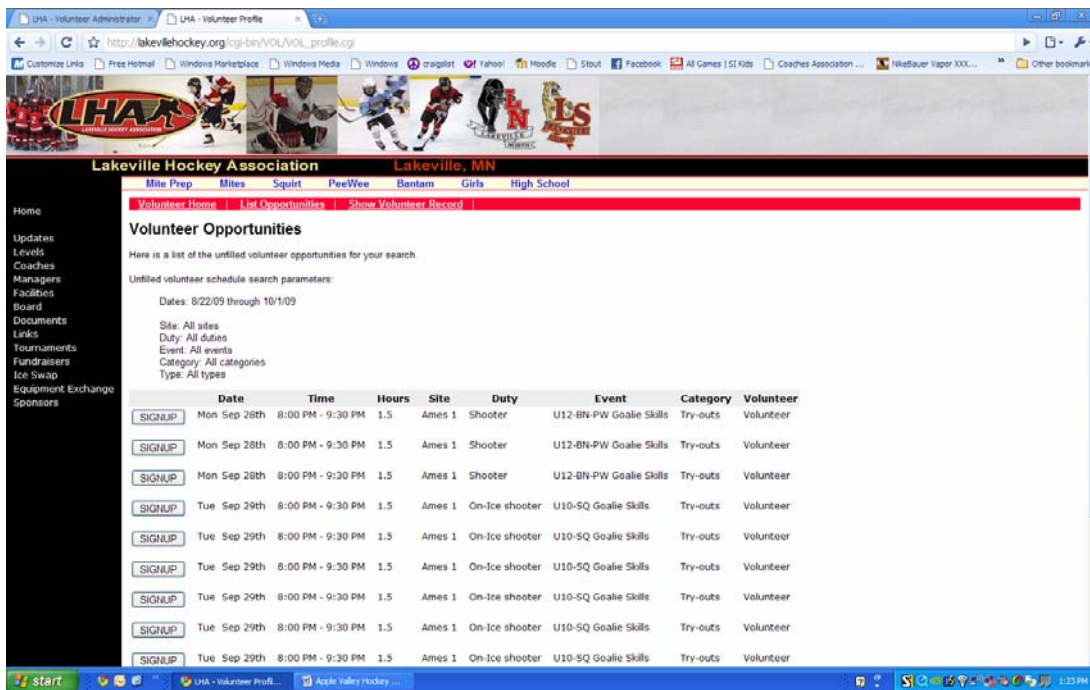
LHA - Volunteer Administrator | LHA - Volunteer Profile

http://lakevillehockey.org/cgi-bin/VOL/VOL_profile.cgi

Customize Links | Free Hotmail | Windows Marketplace | Windows Media | Windows | craigslist | Yahoo! | Moodle | Stout | Facebook | All Games | SI Kids | Coaches Association ... | NikeBauer Vapor XXX... | Other bookmarks

LHA
LAKEVILLE HOCKEY ASSOCIATION
LN
LS

Lakeville Hockey Association Lakeville, MN

Mite Prep | Mites | Squirt | PeeWee | Bantam | Girls | High School

Volunteer Home | List Opportunities | Show Volunteer Record |

Home

Updates
Levels
Coaches
Managers
Facilities
Board
Documents
Links
Tournaments
Fundraisers
Ice Swap
Equipment Exchange
Sponsors

Volunteer Opportunities

Here is a list of the unfilled volunteer opportunities for your search.

Unfilled volunteer schedule search parameters:

Dates: 8/22/09 through 10/1/09

Site: All sites
Duty: All duties
Event: All events
Category: All categories
Type: All types

| | Date | Time | Hours | Site | Duty | Event | Category | Volunteer |
|---|---|---|---|---|---|---|---|---|
| SIGNUP | Mon Sep 28th | 8:00 PM - 9:30 PM | 1.5 | Ames 1 | Shooter | U12-BN-PW Goalie Skills | Try-outs | Volunteer |
| SIGNUP | Mon Sep 28th | 8:00 PM - 9:30 PM | 1.5 | Ames 1 | Shooter | U12-BN-PW Goalie Skills | Try-outs | Volunteer |
| SIGNUP | Mon Sep 28th | 8:00 PM - 9:30 PM | 1.5 | Ames 1 | Shooter | U12-BN-PW Goalie Skills | Try-outs | Volunteer |
| SIGNUP | Tue Sep 29th | 8:00 PM - 9:30 PM | 1.5 | Ames 1 | On-Ice shooter | U10-SQ Goalie Skills | Try-outs | Volunteer |
| SIGNUP | Tue Sep 29th | 8:00 PM - 9:30 PM | 1.5 | Ames 1 | On-Ice shooter | U10-SQ Goalie Skills | Try-outs | Volunteer |
| SIGNUP | Tue Sep 29th | 8:00 PM - 9:30 PM | 1.5 | Ames 1 | On-Ice shooter | U10-SQ Goalie Skills | Try-outs | Volunteer |
| SIGNUP | Tue Sep 29th | 8:00 PM - 9:30 PM | 1.5 | Ames 1 | On-Ice shooter | U10-SQ Goalie Skills | Try-outs | Volunteer |
| SIGNUP | Tue Sep 29th | 8:00 PM - 9:30 PM | 1.5 | Ames 1 | On-Ice shooter | U10-SQ Goalie Skills | Try-outs | Volunteer |
| SIGNUP | Tue Sep 29th | 8:00 PM - 9:30 PM | 1.5 | Ames 1 | On-Ice shooter | U10-SQ Goalie Skills | Try-outs | Volunteer |

start | LHA - Volunteer Profil... | Apple Valley Hockey ... | 1:23 PM